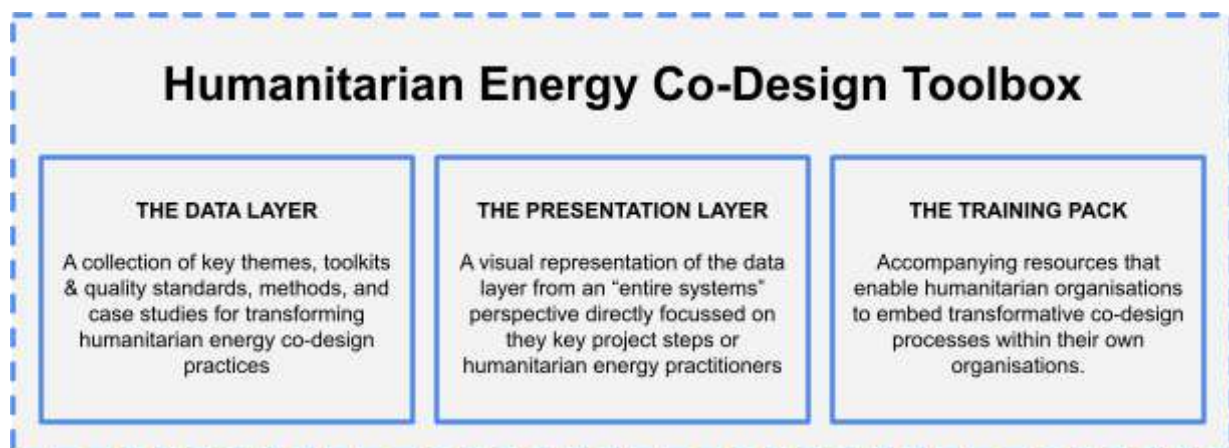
Humanitarian Energy Co-Design Toolbox

THE DATA LAYER

A collection of key themes, toolkits & quality standards, methods, and case studies for transforming humanitarian energy co-design practices

THE PRESENTATION LAYER

A visual representation of the data layer from an "entire systems" perspective directly focussed on they key project steps or humanitarian energy practitioners

THE TRAINING PACK

Accompanying resources that enable humanitarian organisations to embed transformative co-design processes within their own organisations.